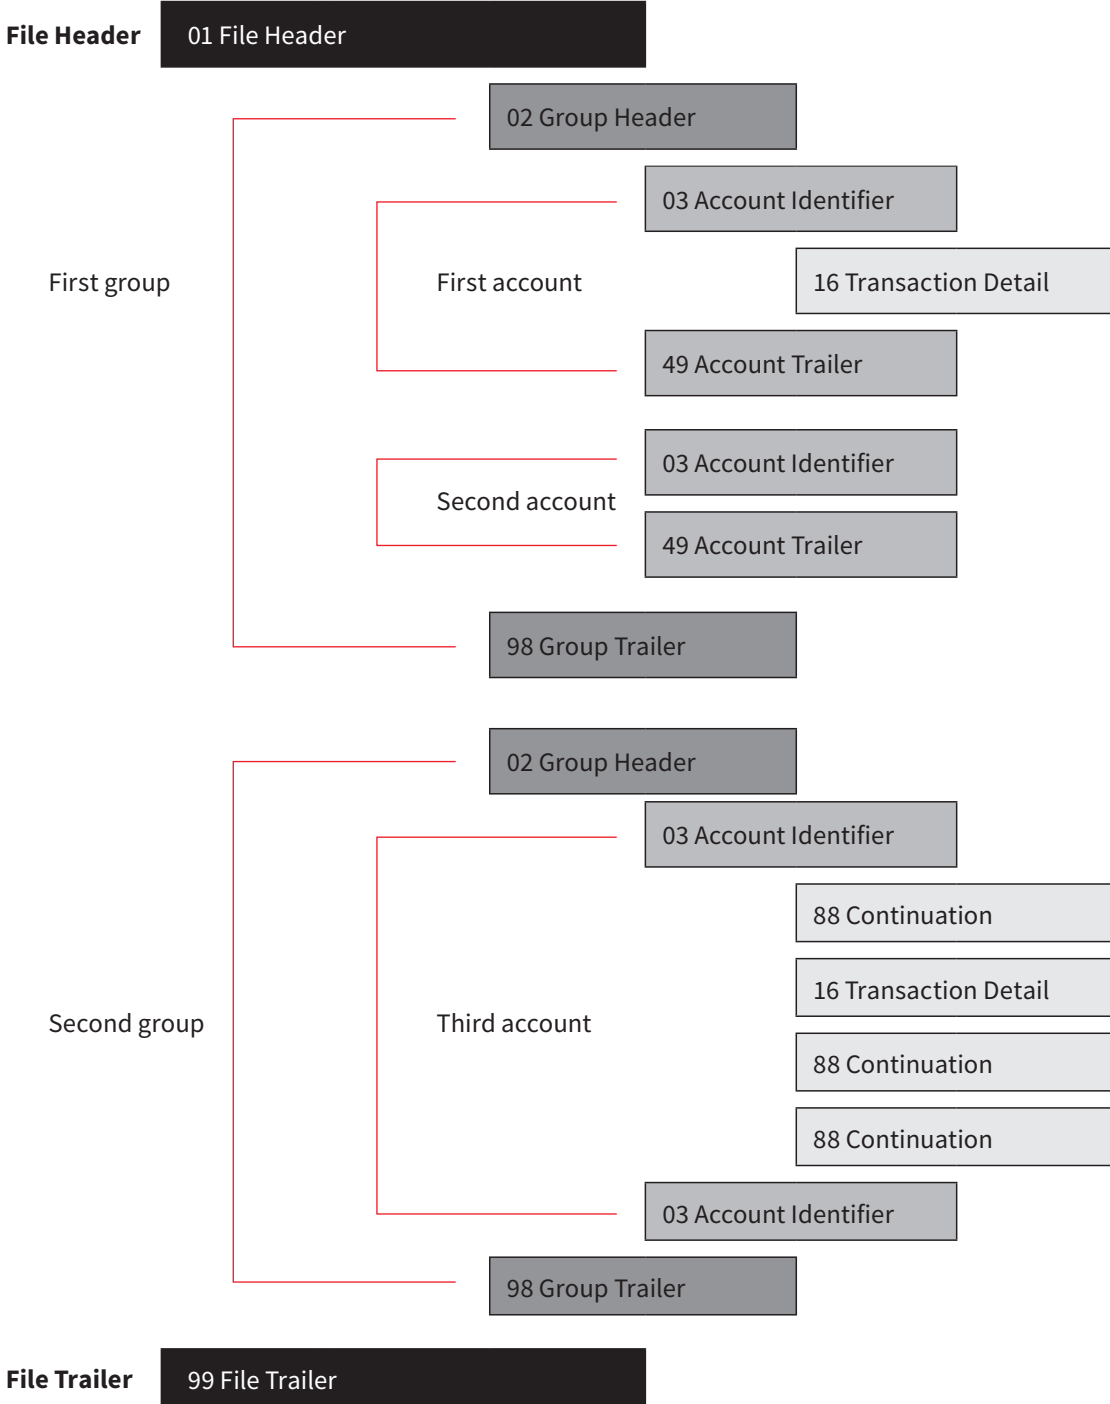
File Header

01 File Header

02 Group Header

03 Account Identifier

First group

First account

16 Transaction Detail

49 Account Trailer

03 Account Identifier

Second account

49 Account Trailer

98 Group Trailer

02 Group Header

03 Account Identifier

88 Continuation

16 Transaction Detail

Second group

Third account

88 Continuation

88 Continuation

03 Account Identifier

98 Group Trailer

File Trailer

99 File Trailer